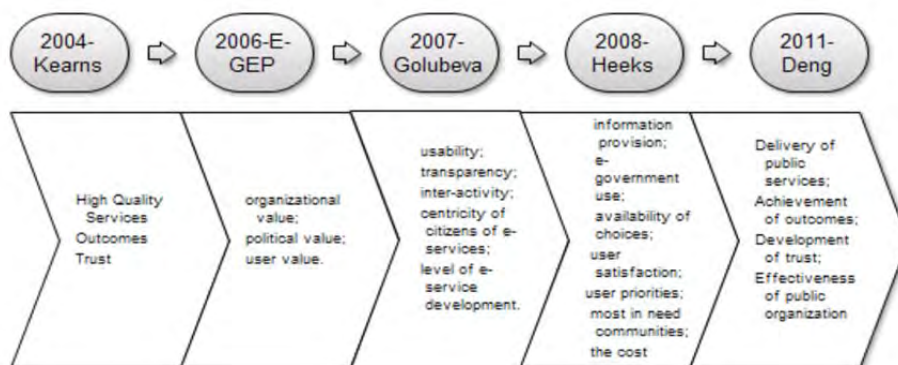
2004-Kearns

2006-E-GEP

2007-Golubeva

2008-Heeks

2011-Deng

High Quality Services
Outcomes
Trust

organizational value;
political value;
user value.

usability;
transparency;
inter-activity;
centricity of citizens of e-services;
level of e-service development.

information provision;
e-government use;
availability of choices;
user satisfaction;
user priorities;
most in need communities;
the cost

Delivery of public services;
Achievement of outcomes;
Development of trust;
Effectiveness of public organization